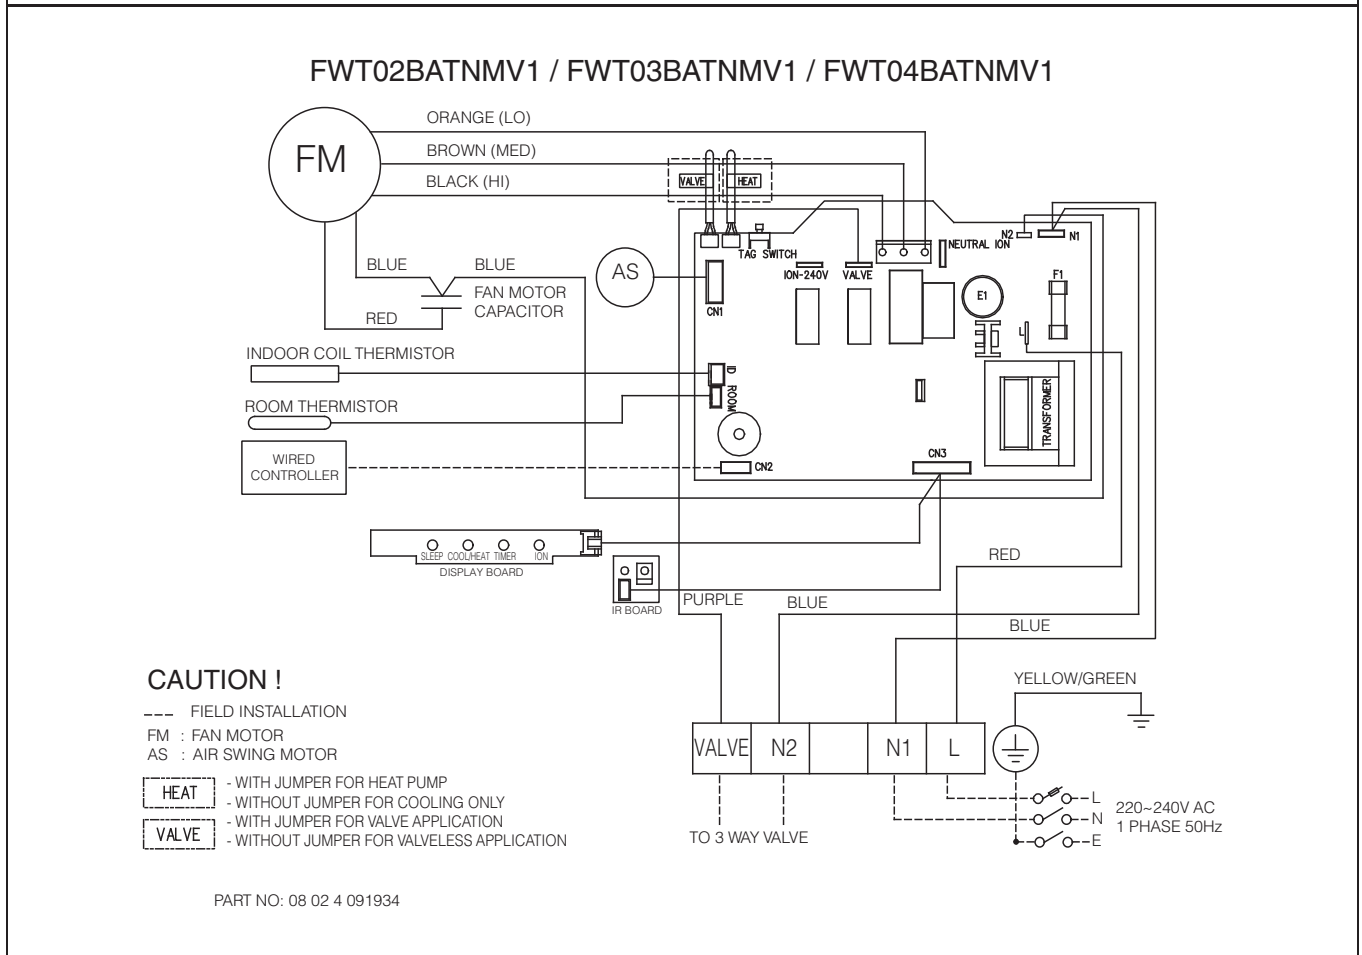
FWT02BATNMV1 / FWT03BATNMV1 / FWT04BATNMV1

FM

ORANGE (LO)
BROWN (MED)
BLACK (HI)

VALVE
HEAT

TAG SWITCH
ION-240V
VALVE
NEUTRAL ION
N2
N1
F1
E1

BLUE
BLUE
FAN MOTOR CAPACITOR
RED

AS
CN1

INDOOR COIL THERMISTOR
ID
ROOM
ROOM THERMISTOR

TRANSFORMER

WIRED CONTROLLER
CN2
CN3

SLEEP COOL/HEAT TIMER ION
DISPLAY BOARD

IR BOARD

PURPLE
BLUE
RED
BLUE

CAUTION !
--- FIELD INSTALLATION
FM : FAN MOTOR
AS : AIR SWING MOTOR

HEAT - WITH JUMPER FOR HEAT PUMP
- WITHOUT JUMPER FOR COOLING ONLY
VALVE - WITH JUMPER FOR VALVE APPLICATION
- WITHOUT JUMPER FOR VALVELESS APPLICATION

| VALVE | N2 | | N1 | L |
|---|---|---|---|---|

YELLOW/GREEN

TO 3 WAY VALVE

L
N
E
220~240V AC
1 PHASE 50Hz

PART NO: 08 02 4 091934